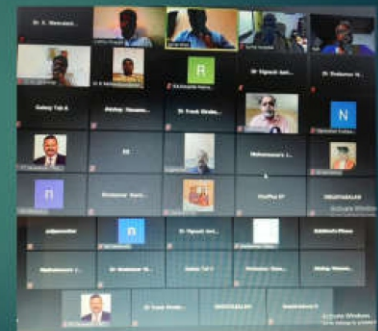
Dr. S. Meenaksh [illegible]
Dr. Vignesh Ani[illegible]
Dr. Shubama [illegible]
R
Galaxy Tab A
Akshay Hanuma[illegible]
Dr. Vivek Shobe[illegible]
N
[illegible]
Maheshwara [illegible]
OnePlus 5T
SWATHAGAN
Activate Window
Dr. Vignesh Ani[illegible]
Dr. Maheswari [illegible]
Galaxy Tab A
Akshay Hanuma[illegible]
Dr. Vivek Shobe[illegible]
SWATHAGAN
Activate Windows